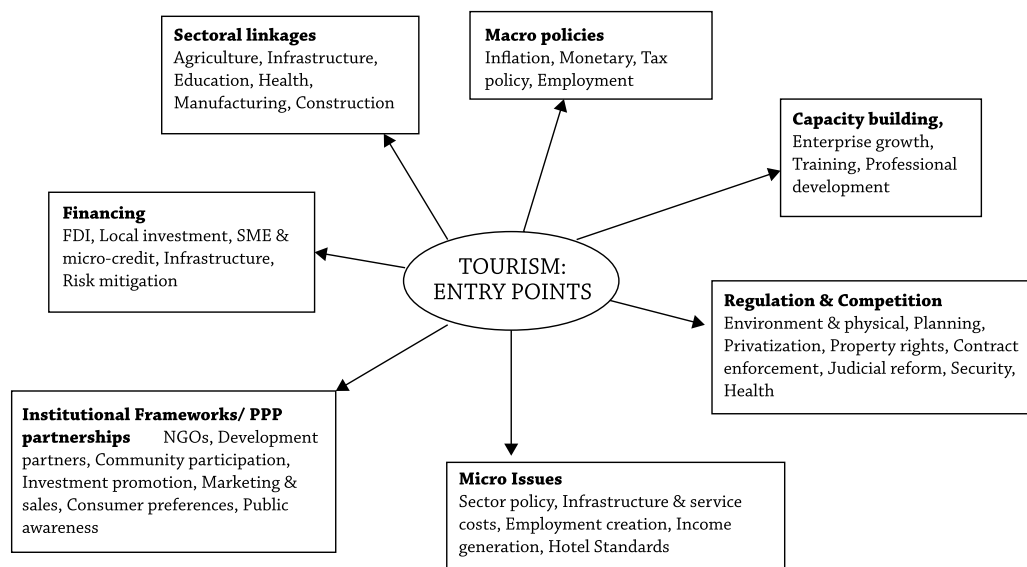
**Sectoral linkages**
Agriculture, Infrastructure, Education, Health, Manufacturing, Construction

**Macro policies**
Inflation, Monetary, Tax policy, Employment

**Capacity building,**
Enterprise growth, Training, Professional development

**Financing**
FDI, Local investment, SME & micro-credit, Infrastructure, Risk mitigation

TOURISM: ENTRY POINTS

**Regulation & Competition**
Environment & physical, Planning, Privatization, Property rights, Contract enforcement, Judicial reform, Security, Health

**Institutional Frameworks/ PPP partnerships** NGOs, Development partners, Community participation, Investment promotion, Marketing & sales, Consumer preferences, Public awareness

**Micro Issues**
Sector policy, Infrastructure & service costs, Employment creation, Income generation, Hotel Standards